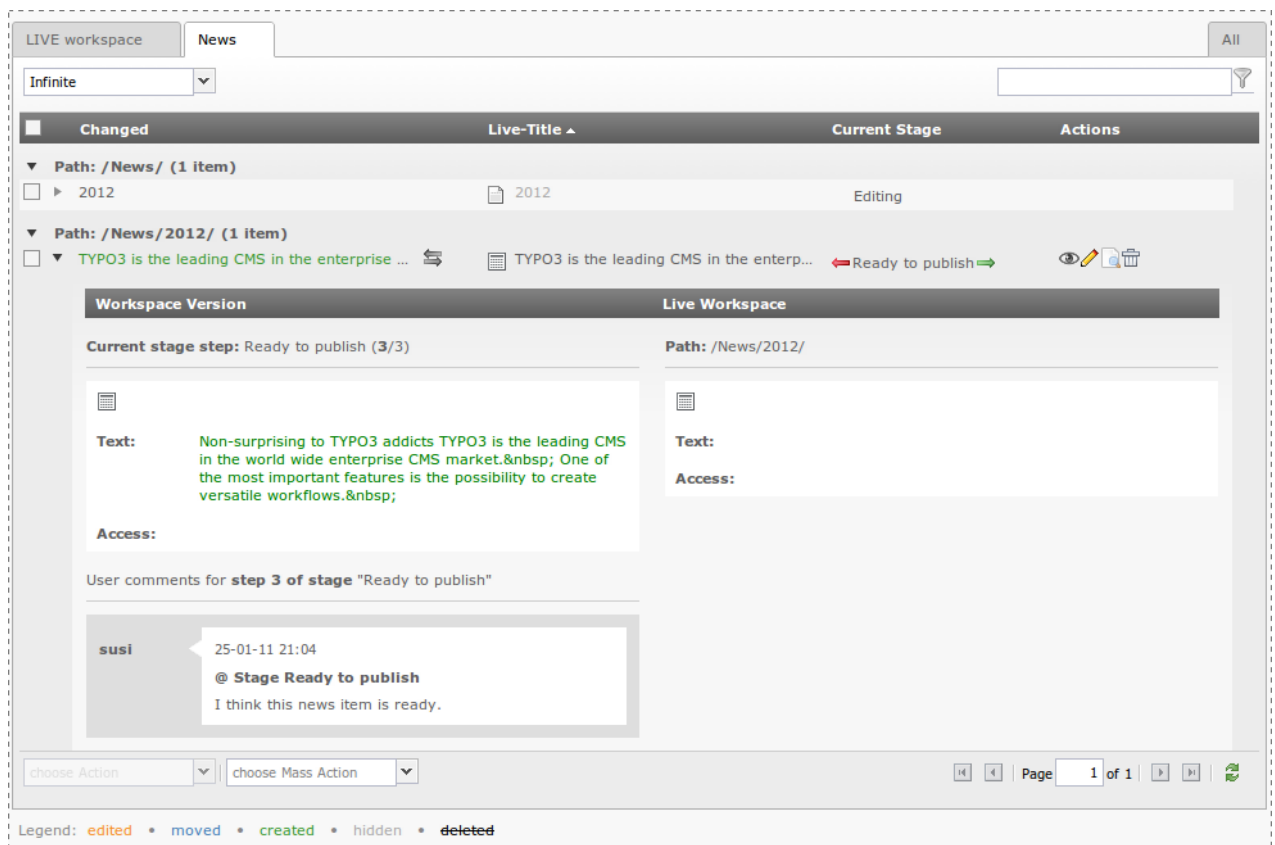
LIVE workspace | News | All

Infinite

| Changed | Live-Title ▲ | Current Stage | Actions |
|---|---|---|---|

▼ Path: /News/ (1 item)

2012 | 2012 | Editing

▼ Path: /News/2012/ (1 item)

TYPO3 is the leading CMS in the enterprise ... | TYPO3 is the leading CMS in the enterp... | Ready to publish

Workspace Version

Live Workspace

Current stage step: Ready to publish (3/3)

Path: /News/2012/

Text: Non-surprising to TYPO3 addicts TYPO3 is the leading CMS in the world wide enterprise CMS market.&nbsp; One of the most important features is the possibility to create versatile workflows.&nbsp;

Access:

Text:

Access:

User comments for step 3 of stage "Ready to publish"

susi

25-01-11 21:04

@ Stage Ready to publish

I think this news item is ready.

choose Action | choose Mass Action

Page 1 of 1

Legend: edited • moved • created • hidden • deleted